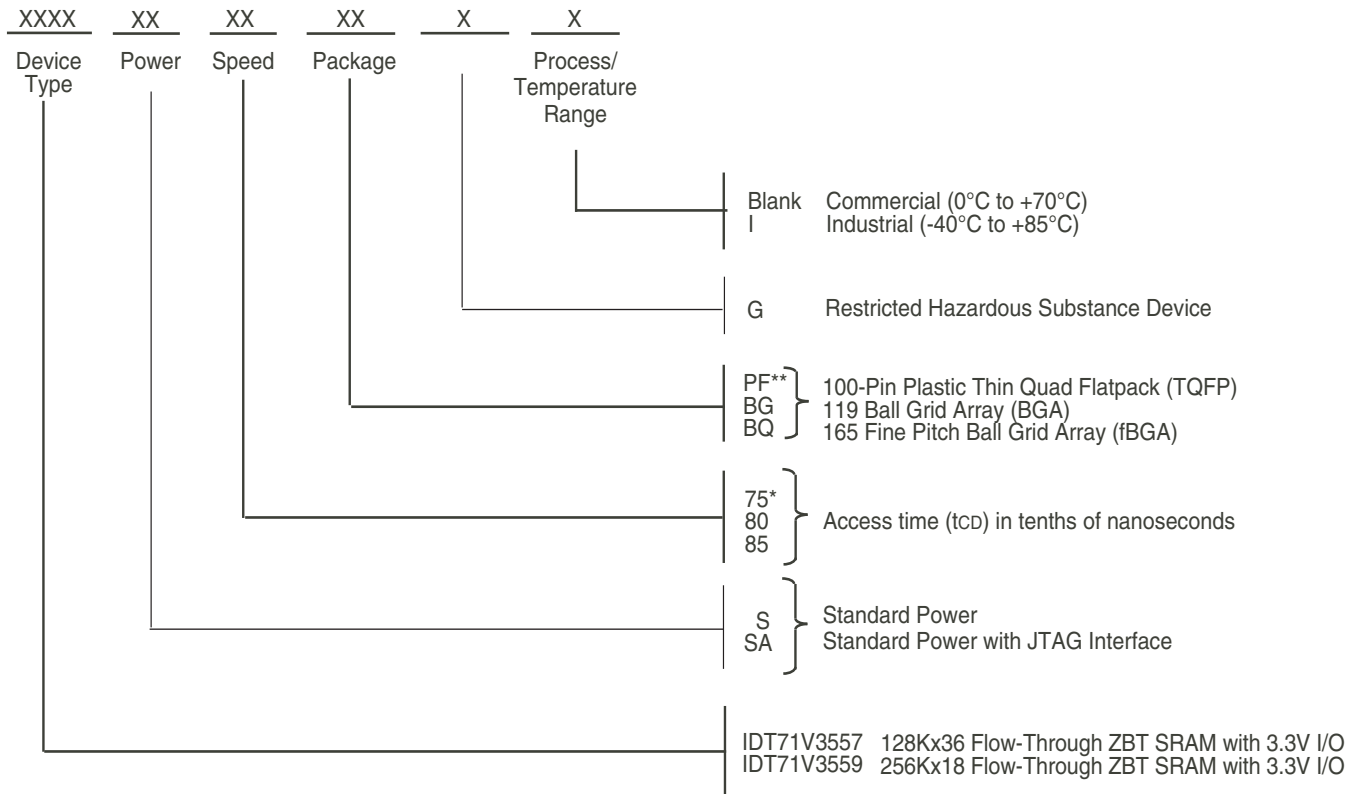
XXXX XX XX XX X X

Device Type Power Speed Package Process/ Temperature Range

Blank Commercial (0°C to +70°C)
I Industrial (-40°C to +85°C)

G Restricted Hazardous Substance Device

PF** 100-Pin Plastic Thin Quad Flatpack (TQFP)
BG 119 Ball Grid Array (BGA)
BQ 165 Fine Pitch Ball Grid Array (fBGA)

75*
80
85
Access time (tCD) in tenths of nanoseconds

S Standard Power
SA Standard Power with JTAG Interface

IDT71V3557 128Kx36 Flow-Through ZBT SRAM with 3.3V I/O
IDT71V3559 256Kx18 Flow-Through ZBT SRAM with 3.3V I/O